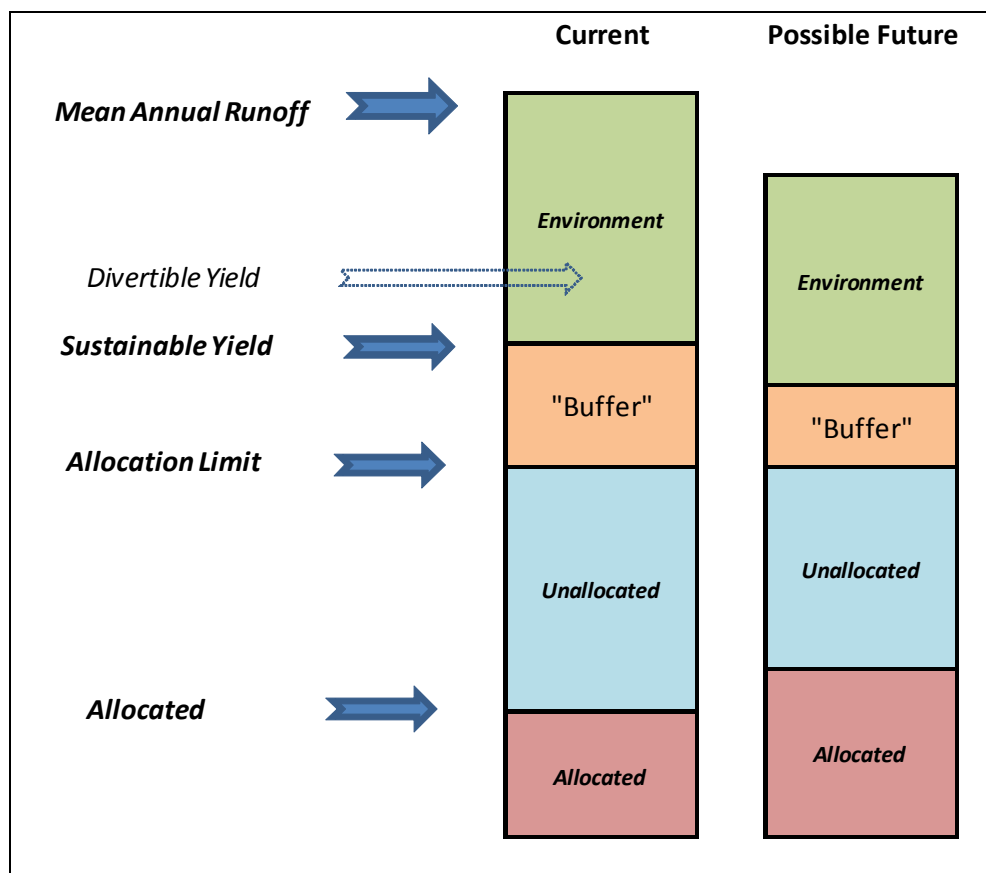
Current

Possible Future

Mean Annual Runoff

Divertible Yield

Sustainable Yield

Allocation Limit

Allocated

Environment

"Buffer"

Unallocated

Allocated

Environment

"Buffer"

Unallocated

Allocated